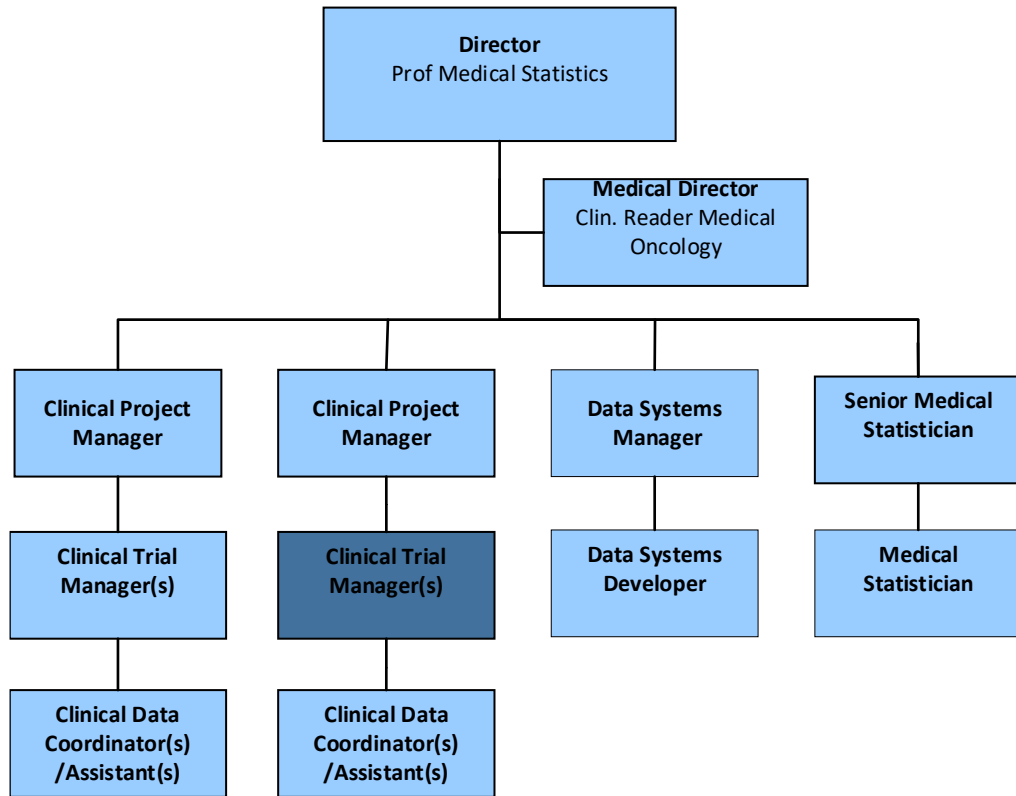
Director
Prof Medical Statistics

Medical Director
Clin. Reader Medical Oncology

Clinical Project Manager

Clinical Project Manager

Data Systems Manager

Senior Medical Statistician

Clinical Trial Manager(s)

Clinical Trial Manager(s)

Data Systems Developer

Medical Statistician

Clinical Data Coordinator(s) /Assistant(s)

Clinical Data Coordinator(s) /Assistant(s)